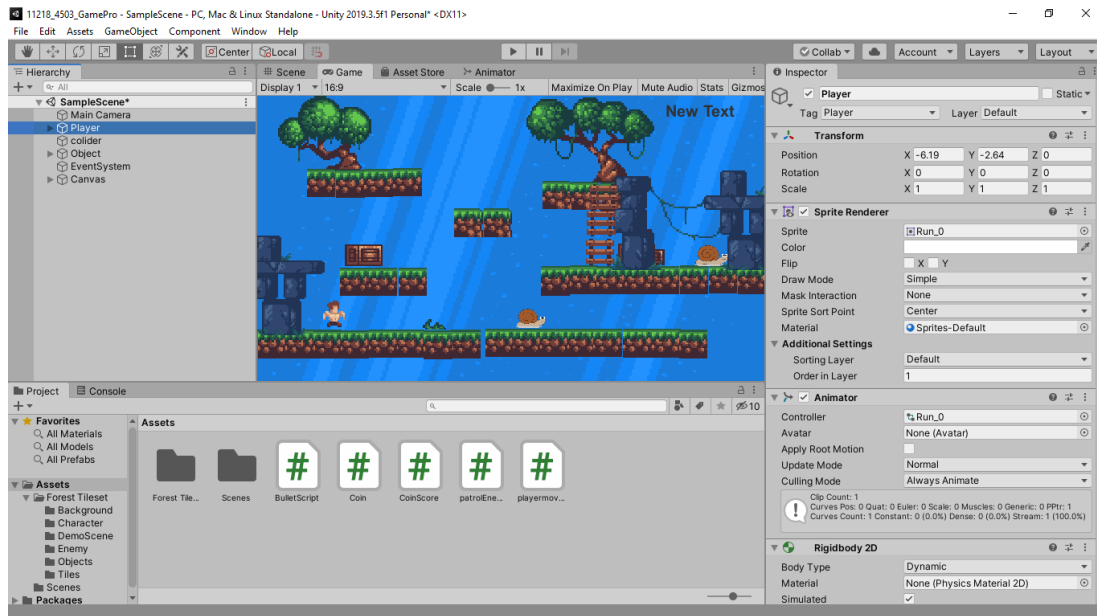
11218_4503_GamePro - SampleScene - PC, Mac & Linux Standalone - Unity 2019.3.5f1 Personal* <DX11>

File Edit Assets GameObject Component Window Help

Center Local

Collab Account Layers Layout

Hierarchy
All
SampleScene*
Main Camera
Player
colider
Object
EventSystem
Canvas

Scene Game Asset Store Animator
Display 1 16:9 Scale 1x Maximize On Play Mute Audio Stats Gizmos

New Text

Inspector
Player Static
Tag Player Layer Default

Transform
Position X -6.19 Y -2.64 Z 0
Rotation X 0 Y 0 Z 0
Scale X 1 Y 1 Z 1

Sprite Renderer
Sprite Run_0
Color
Flip X Y
Draw Mode Simple
Mask Interaction None
Sprite Sort Point Center
Material Sprites-Default
Additional Settings
Sorting Layer Default
Order in Layer 1

Animator
Controller Run_0
Avatar None (Avatar)
Apply Root Motion
Update Mode Normal
Culling Mode Always Animate
Clip Count: 1
Curves Pos: 0 Quat: 0 Euler: 0 Scale: 0 Muscles: 0 Generic: 0 PPtr: 1
Curves Count: 1 Constant: 0 (0.0%) Dense: 0 (0.0%) Stream: 1 (100.0%)

Rigidbody 2D
Body Type Dynamic
Material None (Physics Material 2D)
Simulated

Project Console
10
Favorites
All Materials
All Models
All Prefabs
Assets
Forest Tileset
Background
Character
DemoScene
Enemy
Objects
Tiles
Scenes
Packages

Assets
Forest Tile...
Scenes
BulletScript
Coin
CoinScore
patrolEne...
playermov...